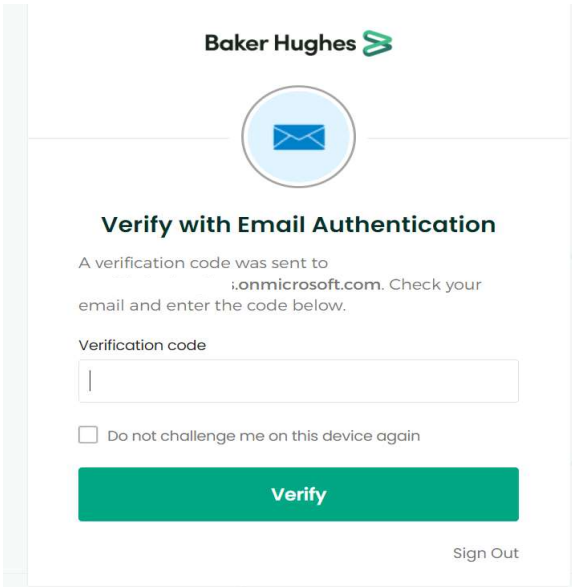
Baker Hughes

Verify with Email Authentication

A verification code was sent to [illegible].onmicrosoft.com. Check your email and enter the code below.

Verification code

Do not challenge me on this device again

Verify

Sign Out